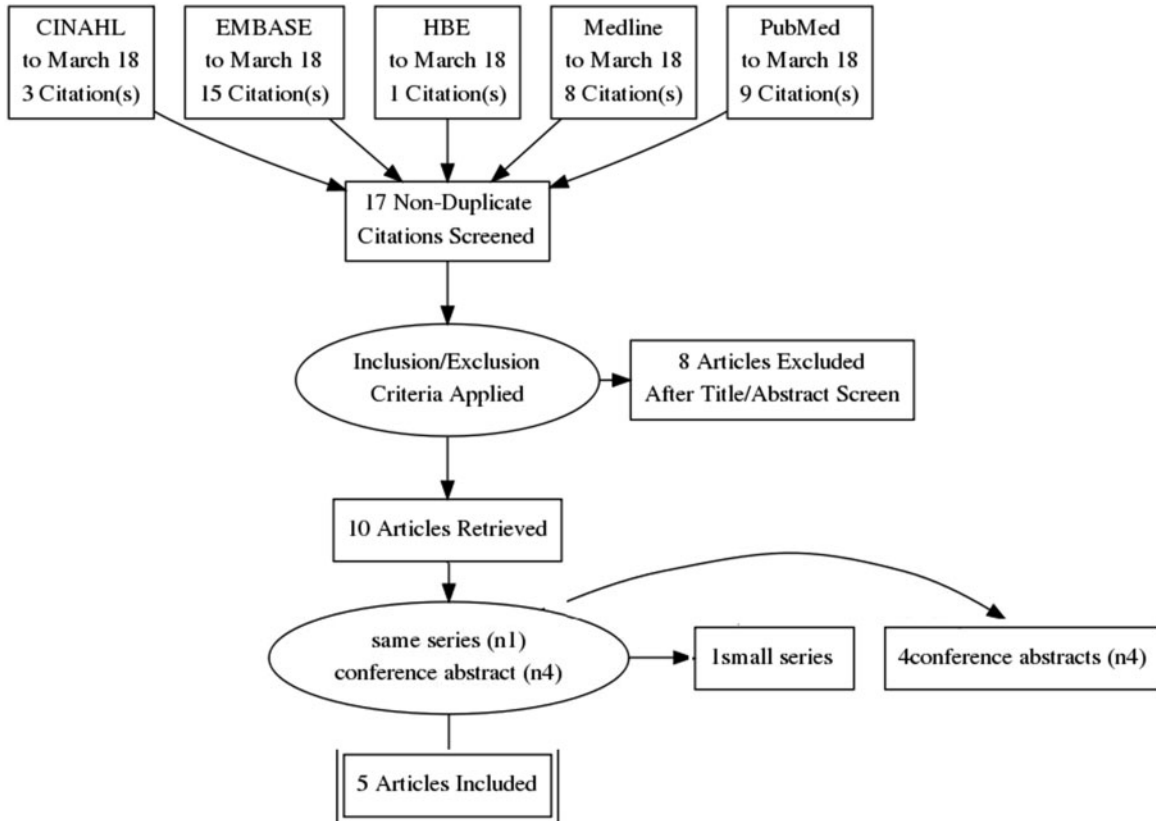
CINAHL
to March 18
3 Citation(s)

EMBASE
to March 18
15 Citation(s)

HBE
to March 18
1 Citation(s)

Medline
to March 18
8 Citation(s)

PubMed
to March 18
9 Citation(s)

17 Non-Duplicate Citations Screened

Inclusion/Exclusion Criteria Applied

8 Articles Excluded After Title/Abstract Screen

10 Articles Retrieved

same series (n1)
conference abstract (n4)

1small series

4conference abstracts (n4)

5 Articles Included